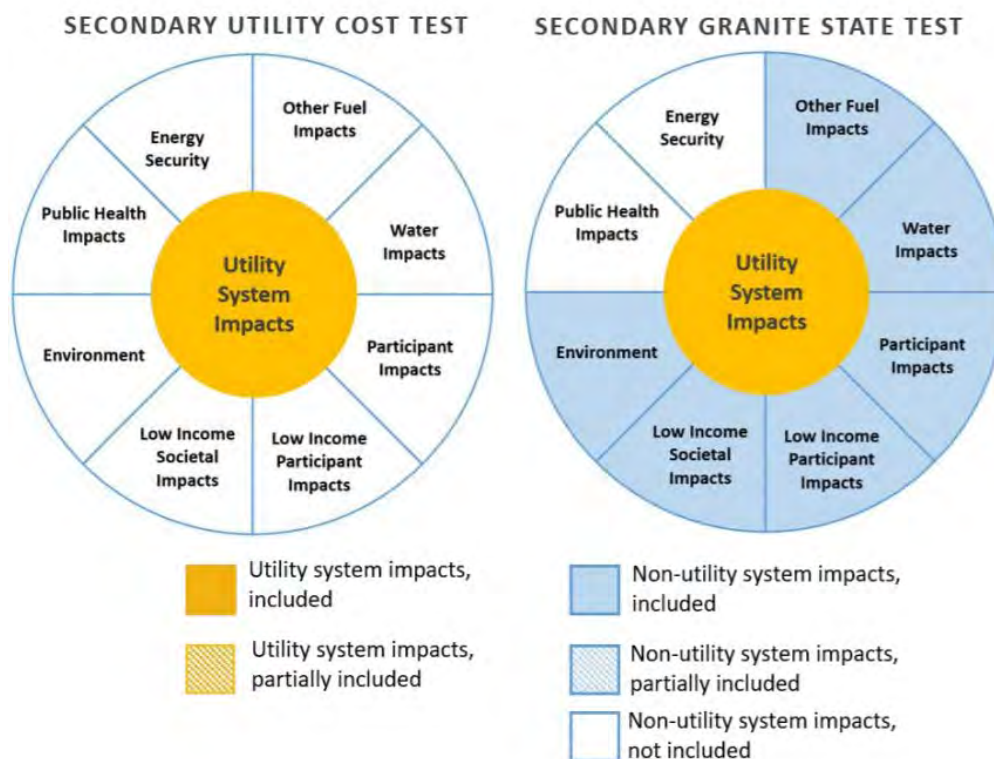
SECONDARY UTILITY COST TEST

Utility System Impacts

Energy Security

Other Fuel Impacts

Public Health Impacts

Water Impacts

Environment

Participant Impacts

Low Income Societal Impacts

Low Income Participant Impacts

SECONDARY GRANITE STATE TEST

Utility System Impacts

Energy Security

Other Fuel Impacts

Public Health Impacts

Water Impacts

Environment

Participant Impacts

Low Income Societal Impacts

Low Income Participant Impacts

Utility system impacts, included

Utility system impacts, partially included

Non-utility system impacts, included

Non-utility system impacts, partially included

Non-utility system impacts, not included